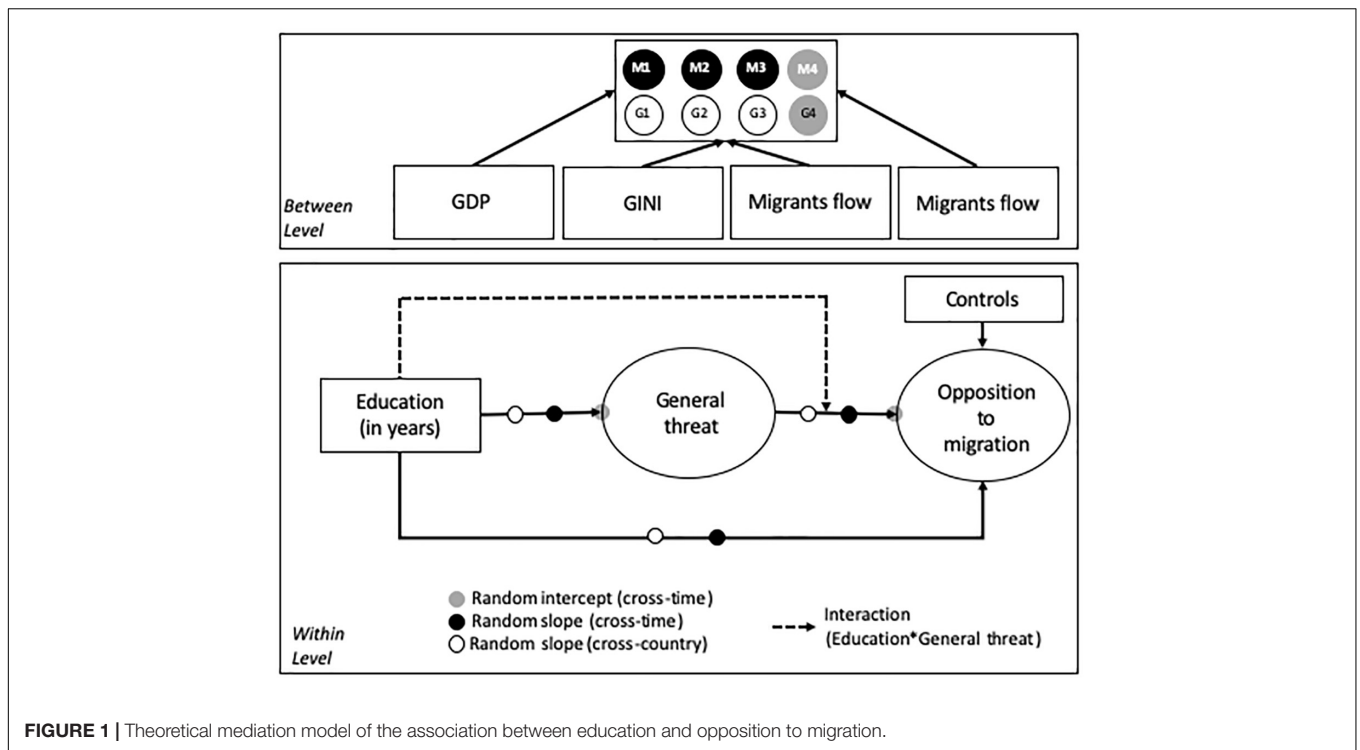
M1 M2 M3 M4
G1 G2 G3 G4

Between Level

GDP

GINI

Migrants flow

Migrants flow

Controls

Education (in years)

General threat

Opposition to migration

Within Level

Random intercept (cross-time)
Random slope (cross-time)
Random slope (cross-country)

Interaction (Education*General threat)

**FIGURE 1 |** Theoretical mediation model of the association between education and opposition to migration.